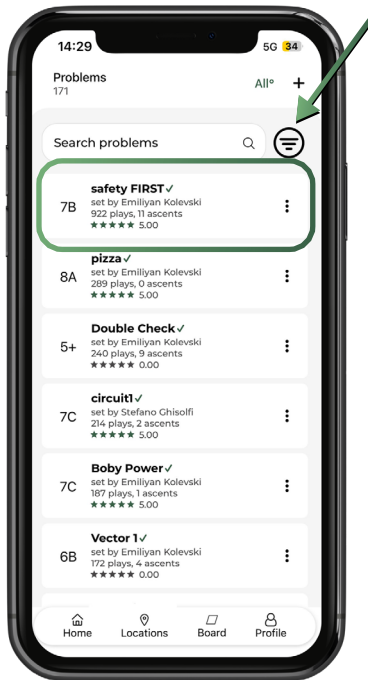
14:29
5G 34

Problems
171

All° +

Search problems

7B
safety FIRST ✓
set by Emiliyan Kolevski
922 plays, 11 ascents
★★★★★ 5.00

8A
pizza ✓
set by Emiliyan Kolevski
289 plays, 0 ascents
★★★★★ 5.00

5+
Double Check ✓
set by Emiliyan Kolevski
240 plays, 9 ascents
★★★★★ 0.00

7C
circuit1 ✓
set by Stefano Ghisolfi
214 plays, 2 ascents
★★★★★ 5.00

7C
Boby Power ✓
set by Emiliyan Kolevski
187 plays, 1 ascents
★★★★★ 5.00

6B
Vector 1 ✓
set by Emiliyan Kolevski
172 plays, 4 ascents
★★★★★ 0.00

Home
Locations
Board
Profile